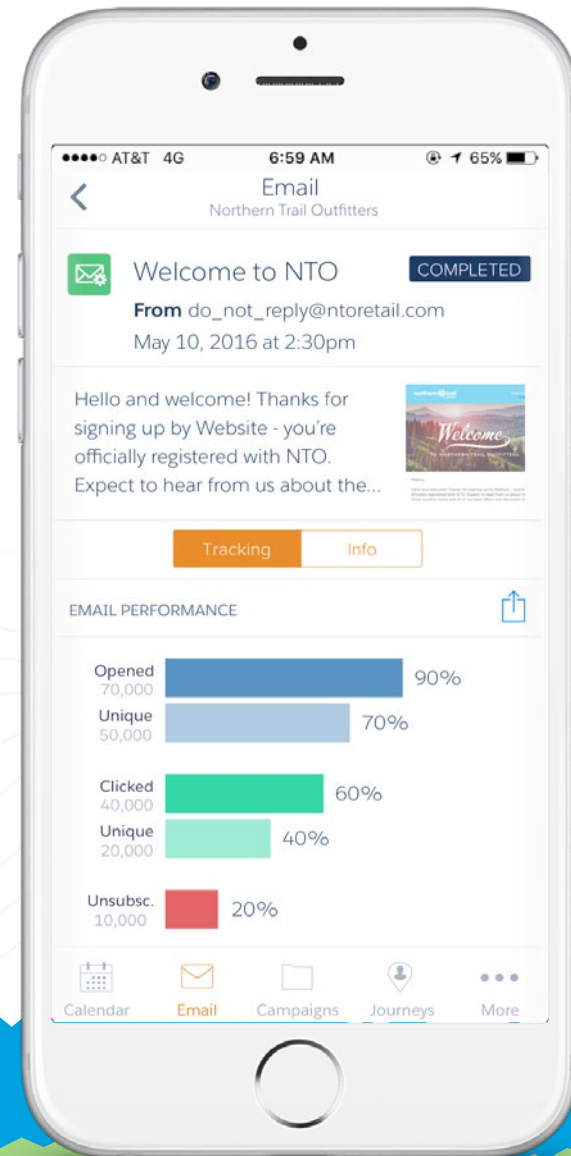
●●●●○ AT&T 4G 6:59 AM 65%

Email
Northern Trail Outfitters

Welcome to NTO
COMPLETED
From do_not_reply@ntoretail.com
May 10, 2016 at 2:30pm

Hello and welcome! Thanks for signing up by Website - you're officially registered with NTO. Expect to hear from us about the...

Welcome

Tracking
Info

EMAIL PERFORMANCE

Opened
70,000
90%
Unique
50,000
70%
Clicked
40,000
60%
Unique
20,000
40%
Unsubsc.
10,000
20%

Calendar
Email
Campaigns
Journeys
More